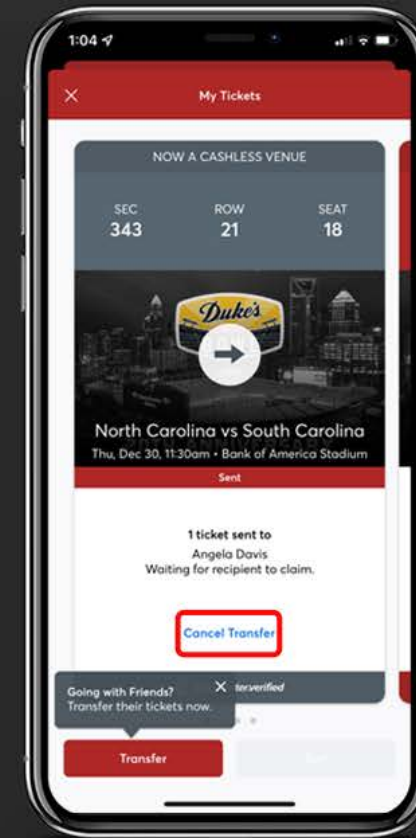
1:04

My Tickets

NOW A CASHLESS VENUE

SEC
343

ROW
21

SEAT
18

Duke's

North Carolina vs South Carolina
Thu, Dec 30, 11:30am • Bank of America Stadium

Sent

1 ticket sent to
Angela Davis
Waiting for recipient to claim.

Cancel Transfer

Going with Friends?
Transfer their tickets now.

ter.verified

Transfer